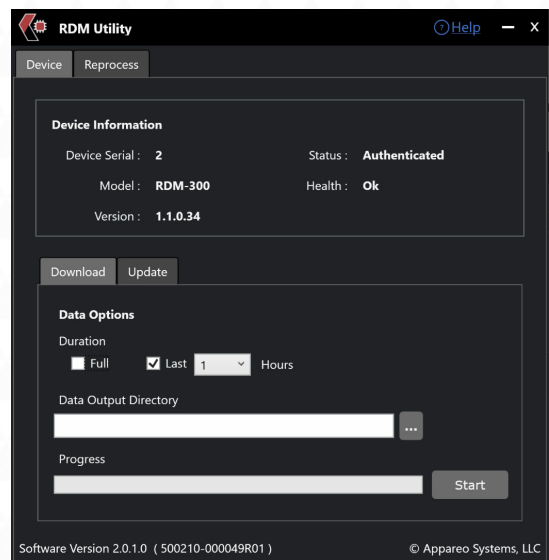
RDM Utility

?Help — X

Device Reprocess

Device Information

Device Serial : 2

Status : Authenticated

Model : RDM-300

Health : Ok

Version : 1.1.0.34

Download Update

Data Options

Duration

Full

Last 1 Hours

Data Output Directory

...

Progress

Start

Software Version 2.0.1.0 ( 500210-000049R01 )

© Appareo Systems, LLC